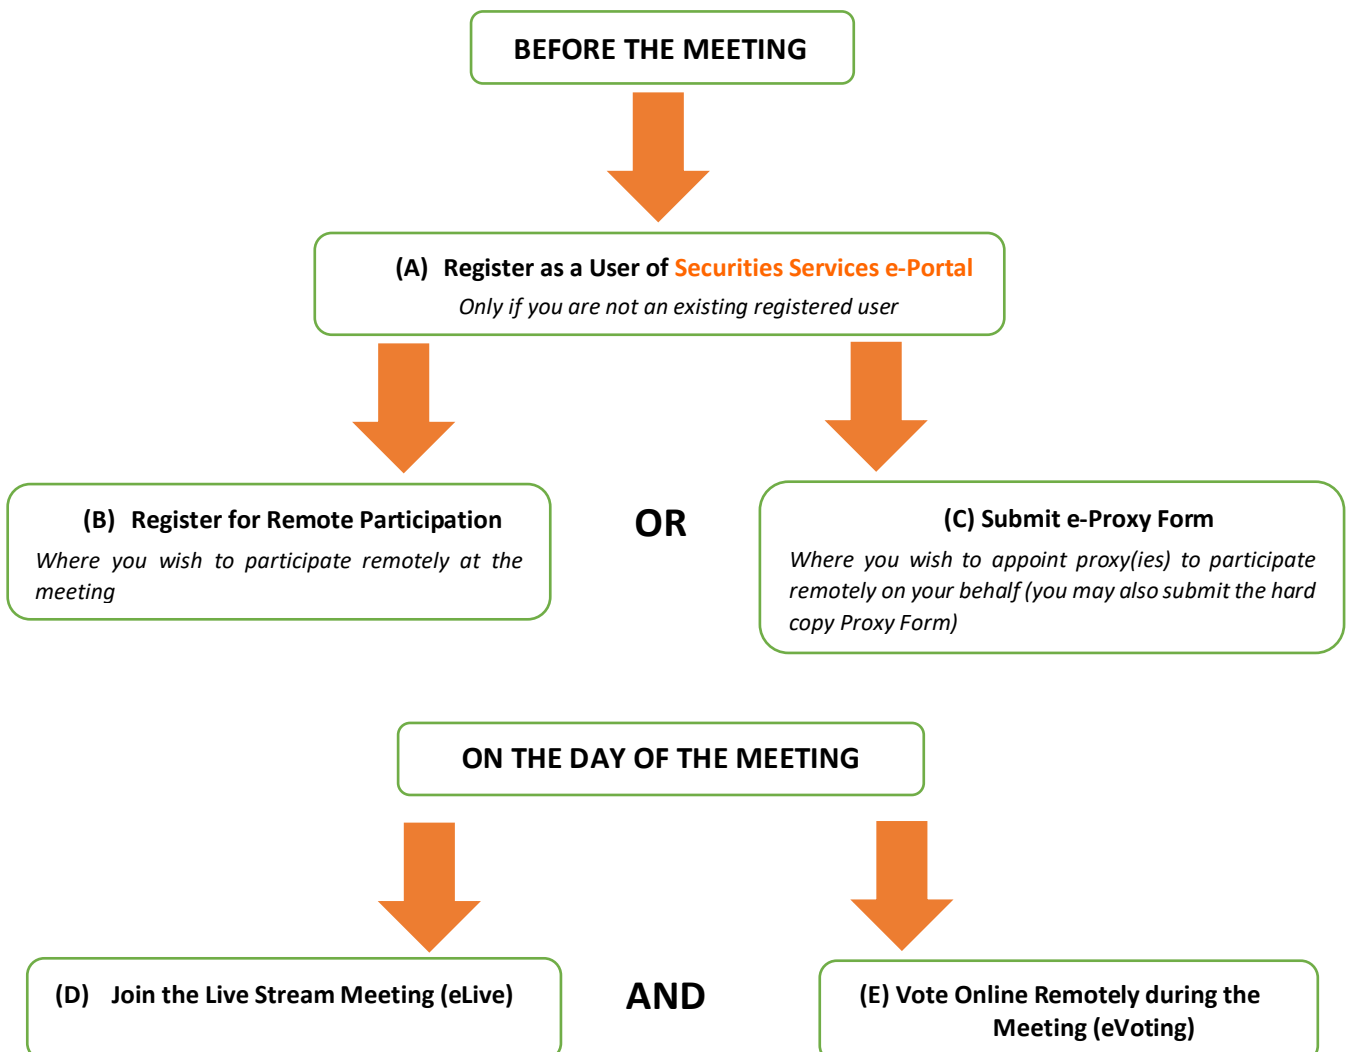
BEFORE THE MEETING

(A) Register as a User of Securities Services e-Portal
Only if you are not an existing registered user

(B) Register for Remote Participation
Where you wish to participate remotely at the meeting

OR

(C) Submit e-Proxy Form
Where you wish to appoint proxy(ies) to participate remotely on your behalf (you may also submit the hard copy Proxy Form)

ON THE DAY OF THE MEETING

(D) Join the Live Stream Meeting (eLive)

AND

(E) Vote Online Remotely during the Meeting (eVoting)